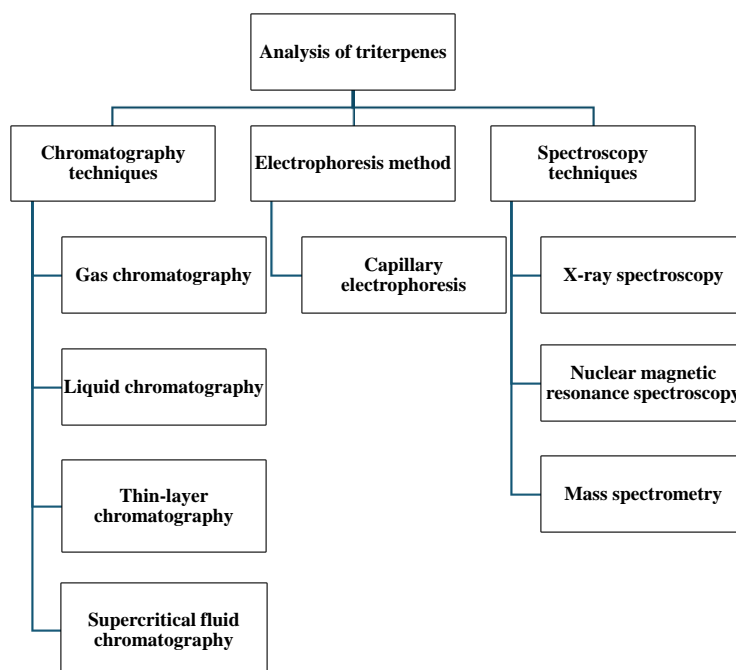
Analysis of triterpenes

Chromatography techniques

Gas chromatography

Liquid chromatography

Thin-layer chromatography

Supercritical fluid chromatography

Electrophoresis method

Capillary electrophoresis

Spectroscopy techniques

X-ray spectroscopy

Nuclear magnetic resonance spectroscopy

Mass spectrometry